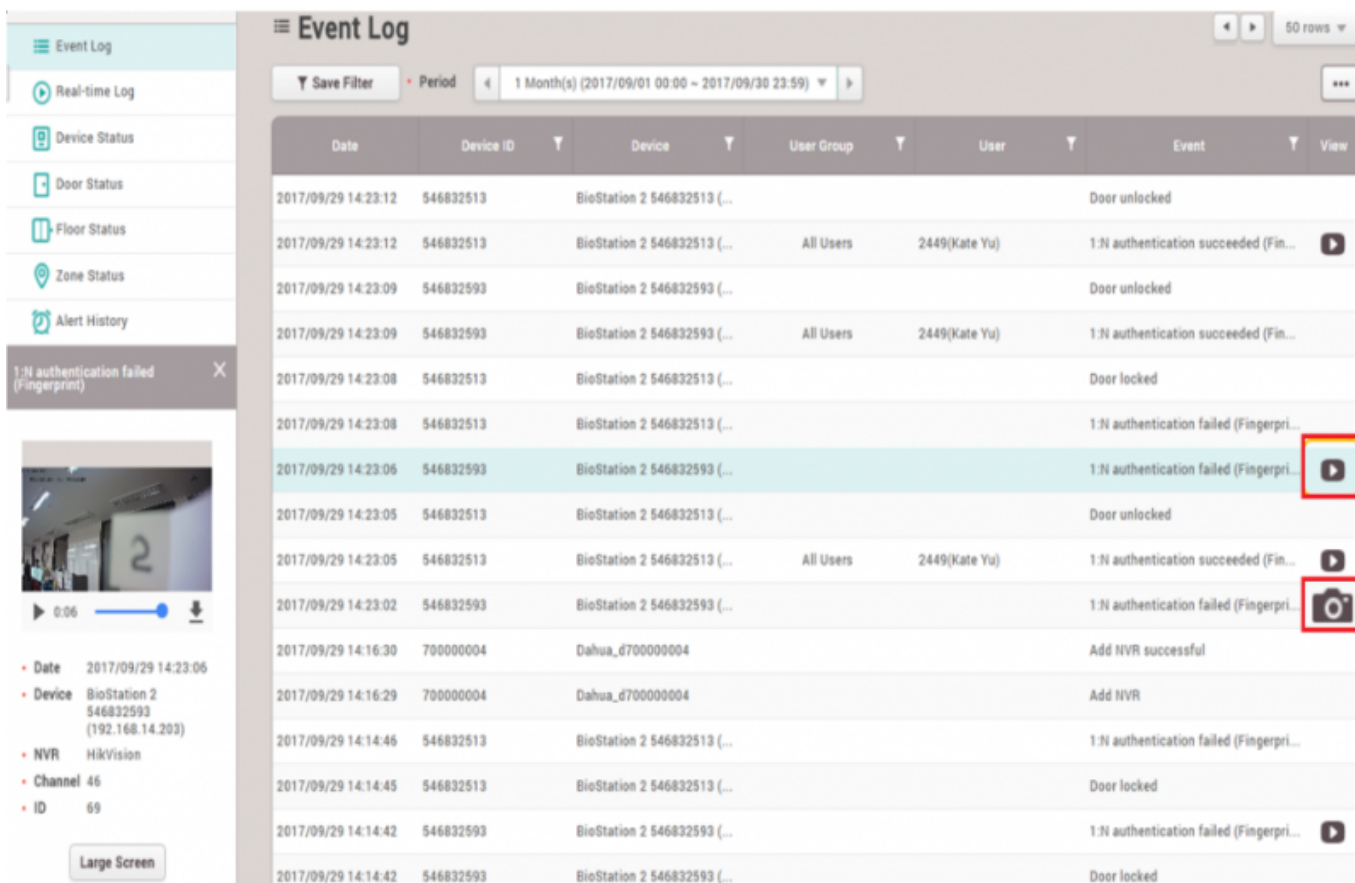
Event Log

Real-time Log

Device Status

Door Status

Floor Status

Zone Status

Alert History

1:N authentication failed (Fingerprint)

2

0:06

- Date 2017/09/29 14:23:06
- Device BioStation 2 546832593 (192.168.14.203)
- NVR HikVision
- Channel 46
- ID 69

Large Screen

Event Log

50 rows

Save Filter

• Period 1 Month(s) (2017/09/01 00:00 ~ 2017/09/30 23:59)

...

| Date | Device ID | Device | User Group | User | Event | View |
|---|---|---|---|---|---|---|
| 2017/09/29 14:23:12 | 546832513 | BioStation 2 546832513 (... | | | Door unlocked | |
| 2017/09/29 14:23:12 | 546832513 | BioStation 2 546832513 (... | All Users | 2449(Kate Yu) | 1:N authentication succeeded (Fin... | |
| 2017/09/29 14:23:09 | 546832593 | BioStation 2 546832593 (... | | | Door unlocked | |
| 2017/09/29 14:23:09 | 546832593 | BioStation 2 546832593 (... | All Users | 2449(Kate Yu) | 1:N authentication succeeded (Fin... | |
| 2017/09/29 14:23:08 | 546832513 | BioStation 2 546832513 (... | | | Door locked | |
| 2017/09/29 14:23:08 | 546832513 | BioStation 2 546832513 (... | | | 1:N authentication failed (Fingerpri... | |
| 2017/09/29 14:23:06 | 546832593 | BioStation 2 546832593 (... | | | 1:N authentication failed (Fingerpri... | |
| 2017/09/29 14:23:05 | 546832513 | BioStation 2 546832513 (... | | | Door unlocked | |
| 2017/09/29 14:23:05 | 546832513 | BioStation 2 546832513 (... | All Users | 2449(Kate Yu) | 1:N authentication succeeded (Fin... | |
| 2017/09/29 14:23:02 | 546832593 | BioStation 2 546832593 (... | | | 1:N authentication failed (Fingerpri... | |
| 2017/09/29 14:16:30 | 700000004 | Dahua_d700000004 | | | Add NVR successful | |
| 2017/09/29 14:16:29 | 700000004 | Dahua_d700000004 | | | Add NVR | |
| 2017/09/29 14:14:46 | 546832513 | BioStation 2 546832513 (... | | | 1:N authentication failed (Fingerpri... | |
| 2017/09/29 14:14:45 | 546832513 | BioStation 2 546832513 (... | | | Door locked | |
| 2017/09/29 14:14:42 | 546832593 | BioStation 2 546832593 (... | | | 1:N authentication failed (Fingerpri... | |
| 2017/09/29 14:14:42 | 546832593 | BioStation 2 546832593 (... | | | Door locked | |